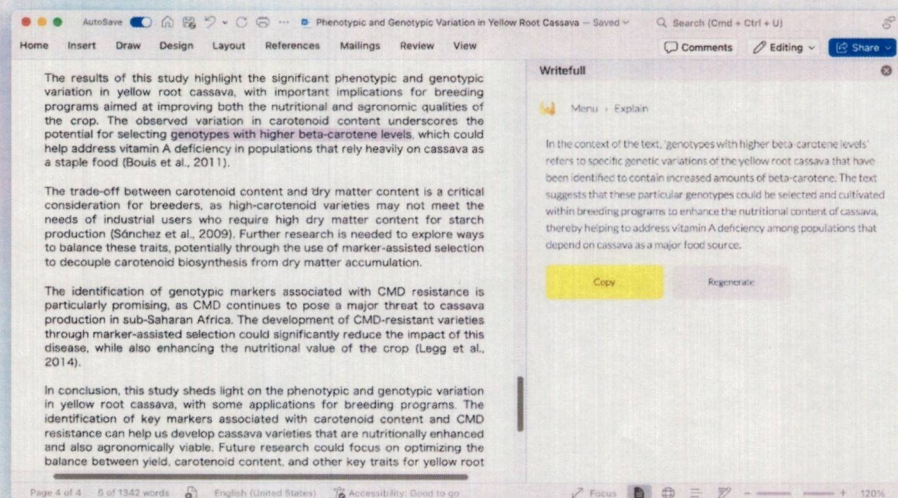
AutoSave Phenotypic and Genotypic Variation in Yellow Root Cassava — Saved Search (Cmd + Ctrl + U)

Home Insert Draw Design Layout References Mailings Review View Comments Editing Share

The results of this study highlight the significant phenotypic and genotypic variation in yellow root cassava, with important implications for breeding programs aimed at improving both the nutritional and agronomic qualities of the crop. The observed variation in carotenoid content underscores the potential for selecting genotypes with higher beta-carotene levels, which could help address vitamin A deficiency in populations that rely heavily on cassava as a staple food (Bouis et al., 2011).

The trade-off between carotenoid content and dry matter content is a critical consideration for breeders, as high-carotenoid varieties may not meet the needs of industrial users who require high dry matter content for starch production (Sánchez et al., 2009). Further research is needed to explore ways to balance these traits, potentially through the use of marker-assisted selection to decouple carotenoid biosynthesis from dry matter accumulation.

The identification of genotypic markers associated with CMD resistance is particularly promising, as CMD continues to pose a major threat to cassava production in sub-Saharan Africa. The development of CMD-resistant varieties through marker-assisted selection could significantly reduce the impact of this disease, while also enhancing the nutritional value of the crop (Legg et al., 2014).

In conclusion, this study sheds light on the phenotypic and genotypic variation in yellow root cassava, with some applications for breeding programs. The identification of key markers associated with carotenoid content and CMD resistance can help us develop cassava varieties that are nutritionally enhanced and also agronomically viable. Future research could focus on optimizing the balance between yield, carotenoid content, and other key traits for yellow root

Writefull

Menu › Explain

In the context of the text, 'genotypes with higher beta-carotene levels' refers to specific genetic variations of the yellow root cassava that have been identified to contain increased amounts of beta-carotene. The text suggests that these particular genotypes could be selected and cultivated within breeding programs to enhance the nutritional content of cassava, thereby helping to address vitamin A deficiency among populations that depend on cassava as a major food source.

Copy Regenerate

Page 4 of 4 5 of 1342 words English (United States) Accessibility: Good to go Focus 120%